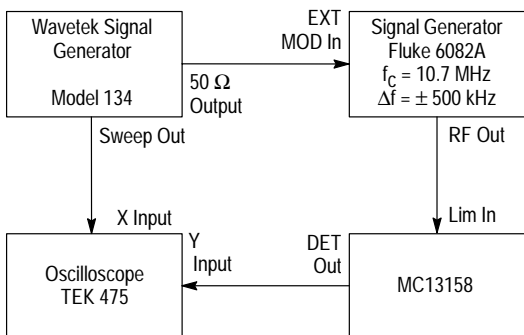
Wavetek Signal Generator

Model 134

50 Ω Output

EXT MOD In

Signal Generator Fluke 6082A $f_C = 10.7$ MHz $\Delta f = \pm 500$ kHz

Sweep Out

RF Out

X Input

Y Input

DET Out

Lim In

Oscilloscope TEK 475

MC13158